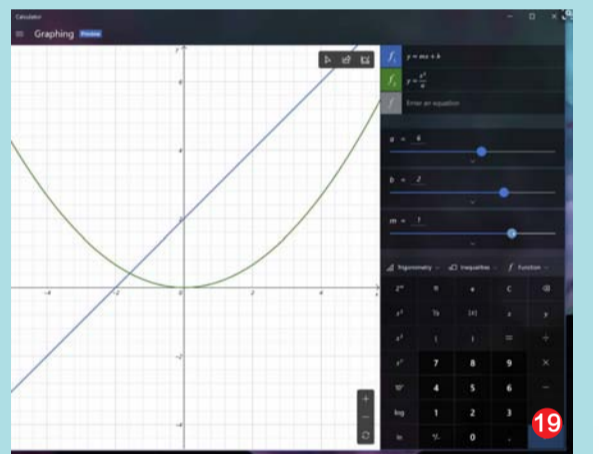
Calculator

Graphing Preview

$f_1$ $y = mx + b$

$f_2$ $y = \frac{x^2}{a}$

Enter an equation

a = 6

b = 2

m = 1

Trigonometry Inequalities Function

$2^{nd}$ π e C ⌫

$x^2$ ⅟x |x| x y

$\sqrt{x}$ ( ) = ÷

$x^y$ 7 8 9 ×

$10^x$ 4 5 6 −

log 1 2 3

ln +/- 0 .

8

6

4

2

-2

-4

-4

-2

0

2

4

19